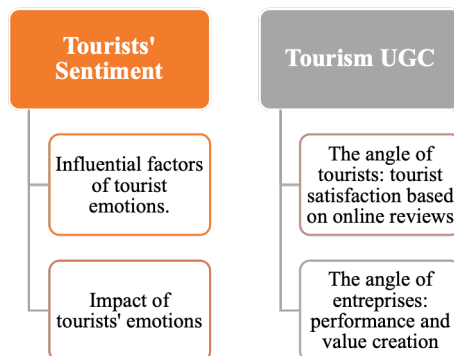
Tourists' Sentiment

Influential factors of tourist emotions.

Impact of tourists' emotions

Tourism UGC

The angle of tourists: tourist satisfaction based on online reviews

The angle of entreprises: performance and value creation